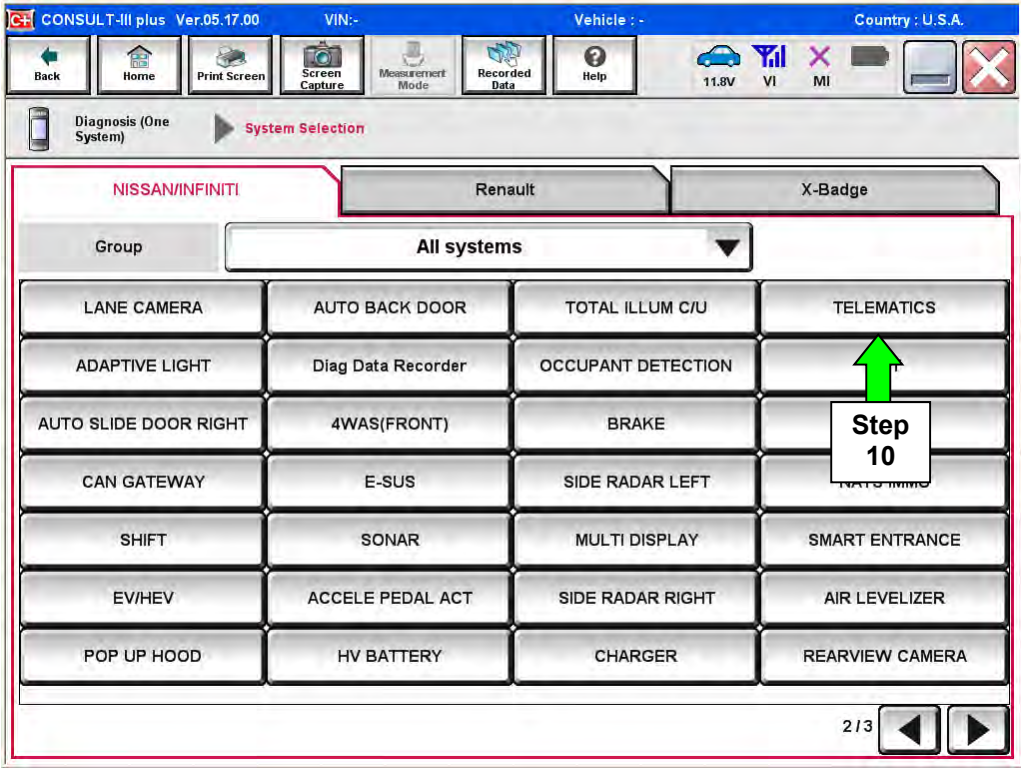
CONSULT-III plus Ver.05.17.00 VIN:- Vehicle : - Country : U.S.A.

Back Home Print Screen Screen Capture Measurement Mode Recorded Data Help 11.8V VI MI

Diagnosis (One System) System Selection

NISSAN/INFINITI Renault X-Badge

Group All systems

| LANE CAMERA | AUTO BACK DOOR | TOTAL ILLUM C/U | TELEMATICS |
|---|---|---|---|
| ADAPTIVE LIGHT | Diag Data Recorder | OCCUPANT DETECTION | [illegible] |
| AUTO SLIDE DOOR RIGHT | 4WAS(FRONT) | BRAKE | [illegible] |
| CAN GATEWAY | E-SUS | SIDE RADAR LEFT | NATS IMMO |
| SHIFT | SONAR | MULTI DISPLAY | SMART ENTRANCE |
| EV/HEV | ACCELE PEDAL ACT | SIDE RADAR RIGHT | AIR LEVELIZER |
| POP UP HOOD | HV BATTERY | CHARGER | REARVIEW CAMERA |

Step 10

2 / 3